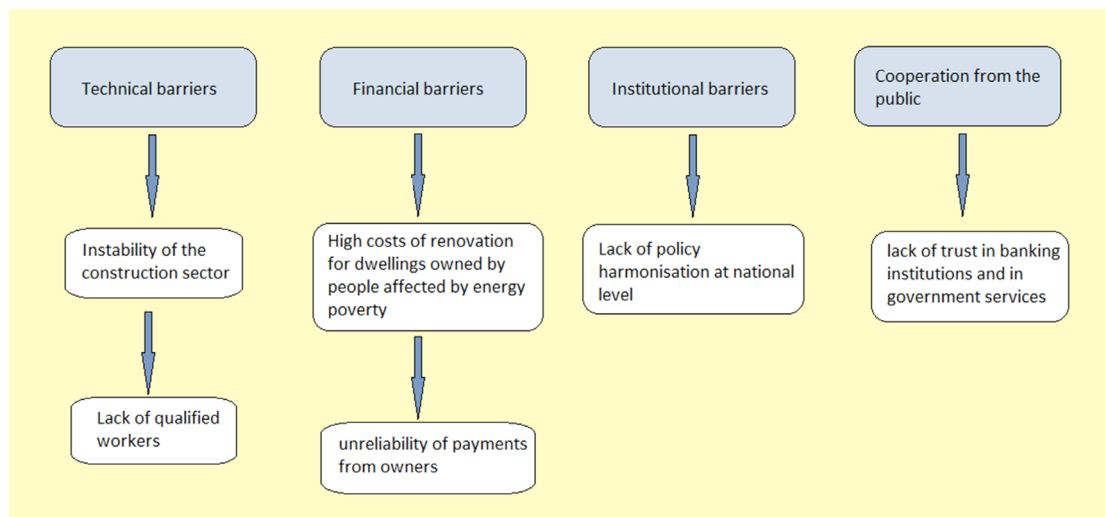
Technical barriers

Instability of the construction sector

Lack of qualified workers

Financial barriers

High costs of renovation for dwellings owned by people affected by energy poverty

unreliability of payments from owners

Institutional barriers

Lack of policy harmonisation at national level

Cooperation from the public

lack of trust in banking institutions and in government services